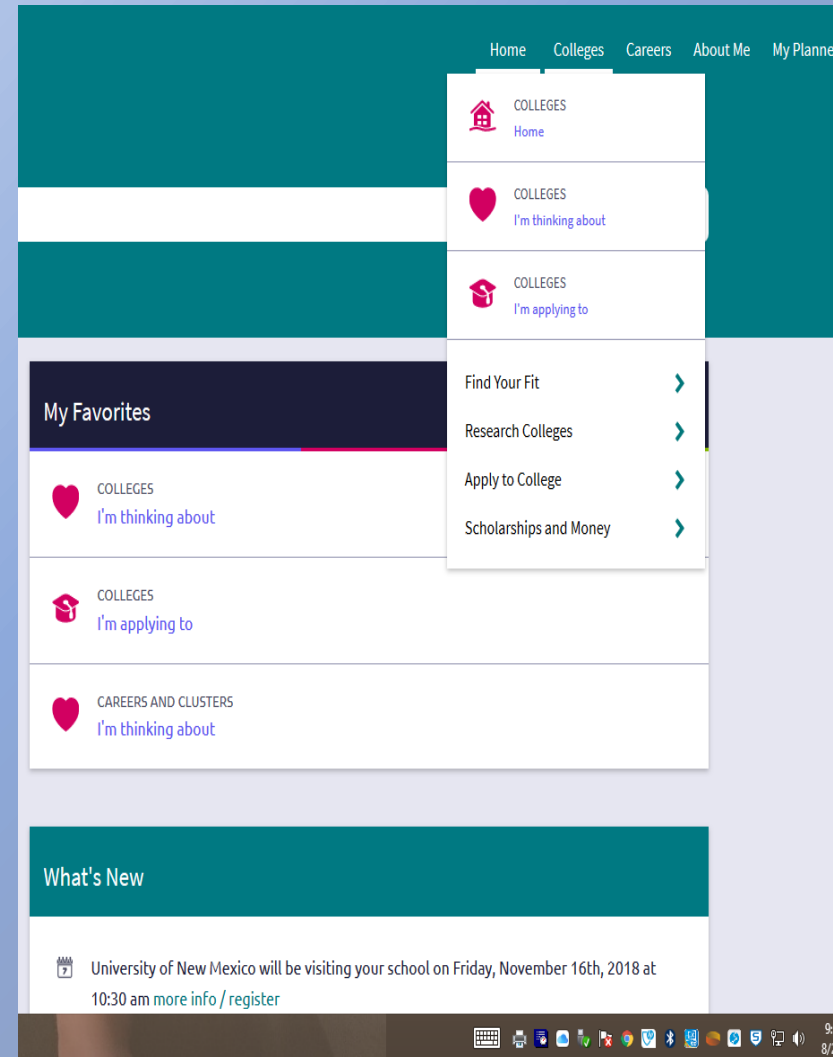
Home Colleges Careers About Me My Planne

COLLEGES
Home

COLLEGES
I'm thinking about

COLLEGES
I'm applying to

Find Your Fit
Research Colleges
Apply to College
Scholarships and Money

My Favorites

COLLEGES
I'm thinking about

COLLEGES
I'm applying to

CAREERS AND CLUSTERS
I'm thinking about

What's New

University of New Mexico will be visiting your school on Friday, November 16th, 2018 at 10:30 am more info / register